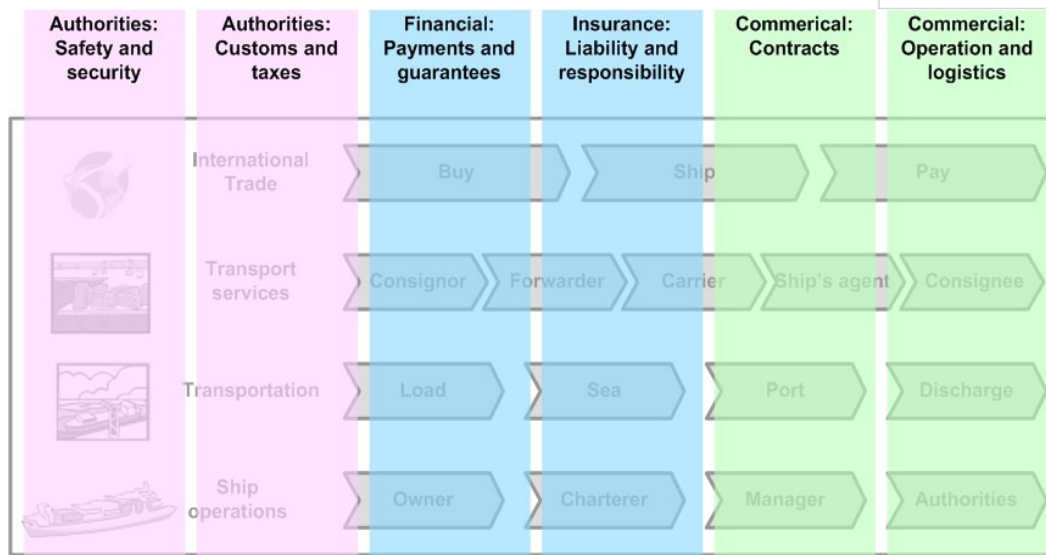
Authorities: Safety and security

Authorities: Customs and taxes

Financial: Payments and guarantees

Insurance: Liability and responsibility

Commerical: Contracts

Commercial: Operation and logistics

International Trade

Buy

Ship

Pay

Transport services

Consignor

Forwarder

Carrier

Ship's agent

Consignee

Transportation

Load

Sea

Port

Discharge

Ship operations

Owner

Charterer

Manager

Authorities